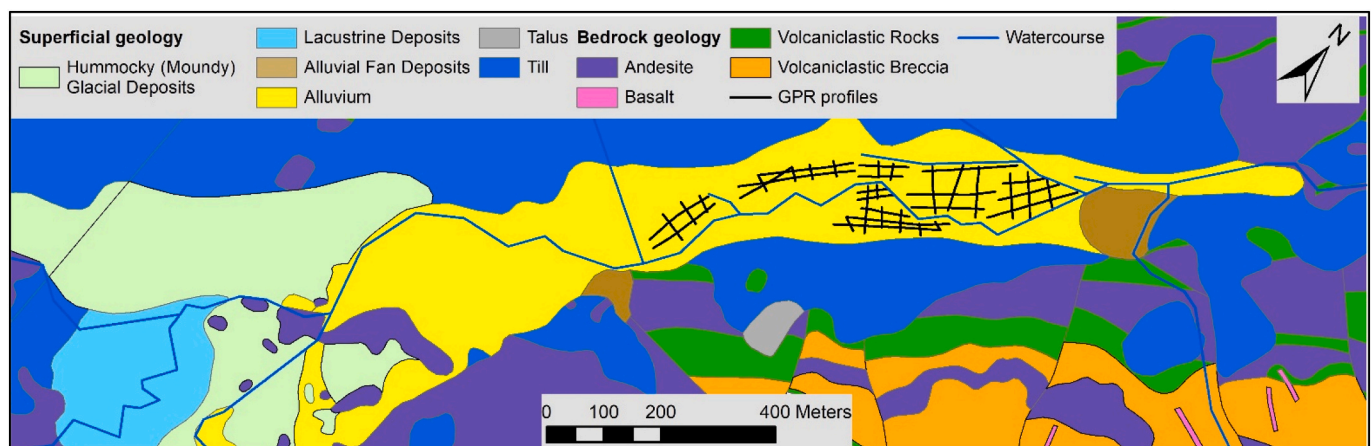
Superficial geology
Hummocky (Moundy) Glacial Deposits
Lacustrine Deposits
Alluvial Fan Deposits
Alluvium
Talus
Till
Bedrock geology
Andesite
Basalt
Volcaniclastic Rocks
Volcaniclastic Breccia
GPR profiles
Watercourse
N
0 100 200 400 Meters